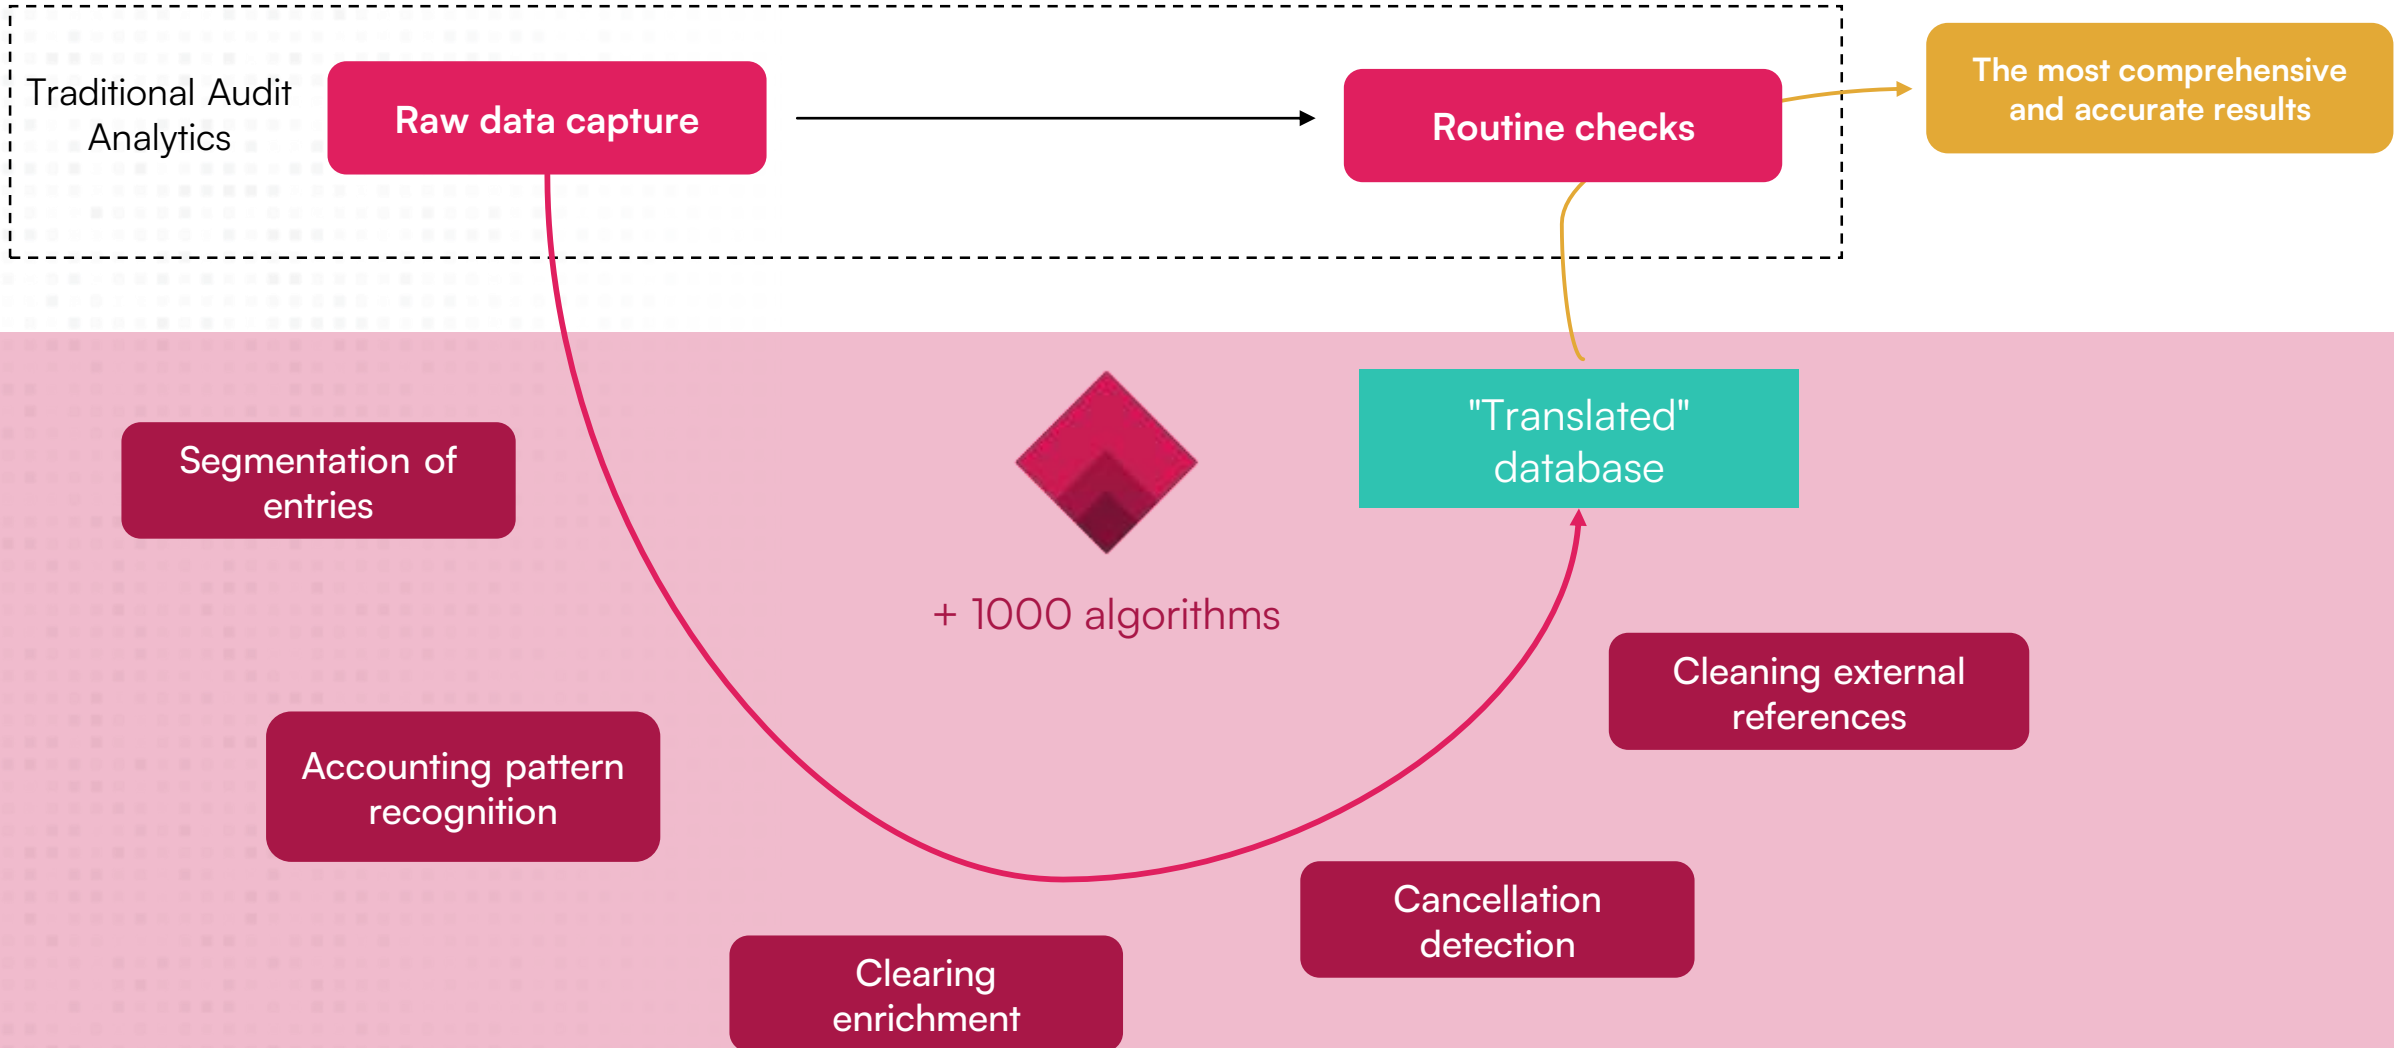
Traditional Audit Analytics

Raw data capture

Routine checks

The most comprehensive and accurate results

"Translated" database

Segmentation of entries

+ 1000 algorithms

Cleaning external references

Accounting pattern recognition

Cancellation detection

Clearing enrichment